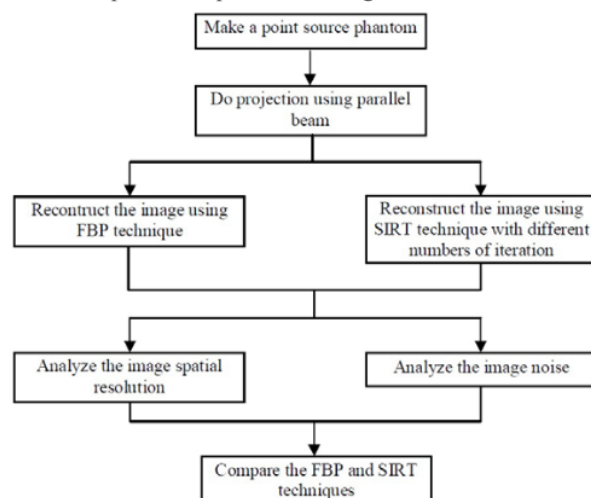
Make a point source phantom

Do projection using parallel beam

Recontruct the image using FBP technique

Reconstruct the image using SIRT technique with different numbers of iteration

Analyze the image spatial resolution

Analyze the image noise

Compare the FBP and SIRT techniques